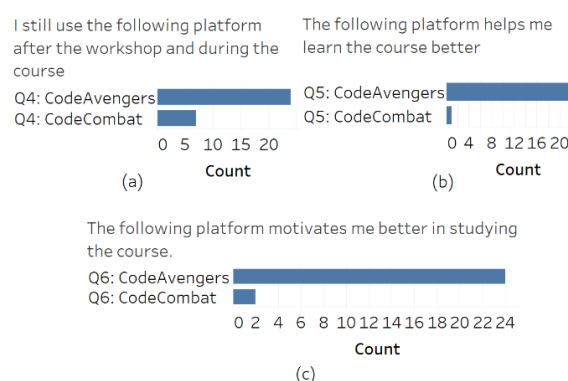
I still use the following platform after the workshop and during the course

Q4: CodeAvengers
Q4: CodeCombat

0 5 10 15 20
Count

(a)

The following platform helps me learn the course better

Q5: CodeAvengers
Q5: CodeCombat

0 4 8 12 16 20
Count

(b)

The following platform motivates me better in studying the course.

Q6: CodeAvengers
Q6: CodeCombat

0 2 4 6 8 10 12 14 16 18 20 22 24
Count

(c)